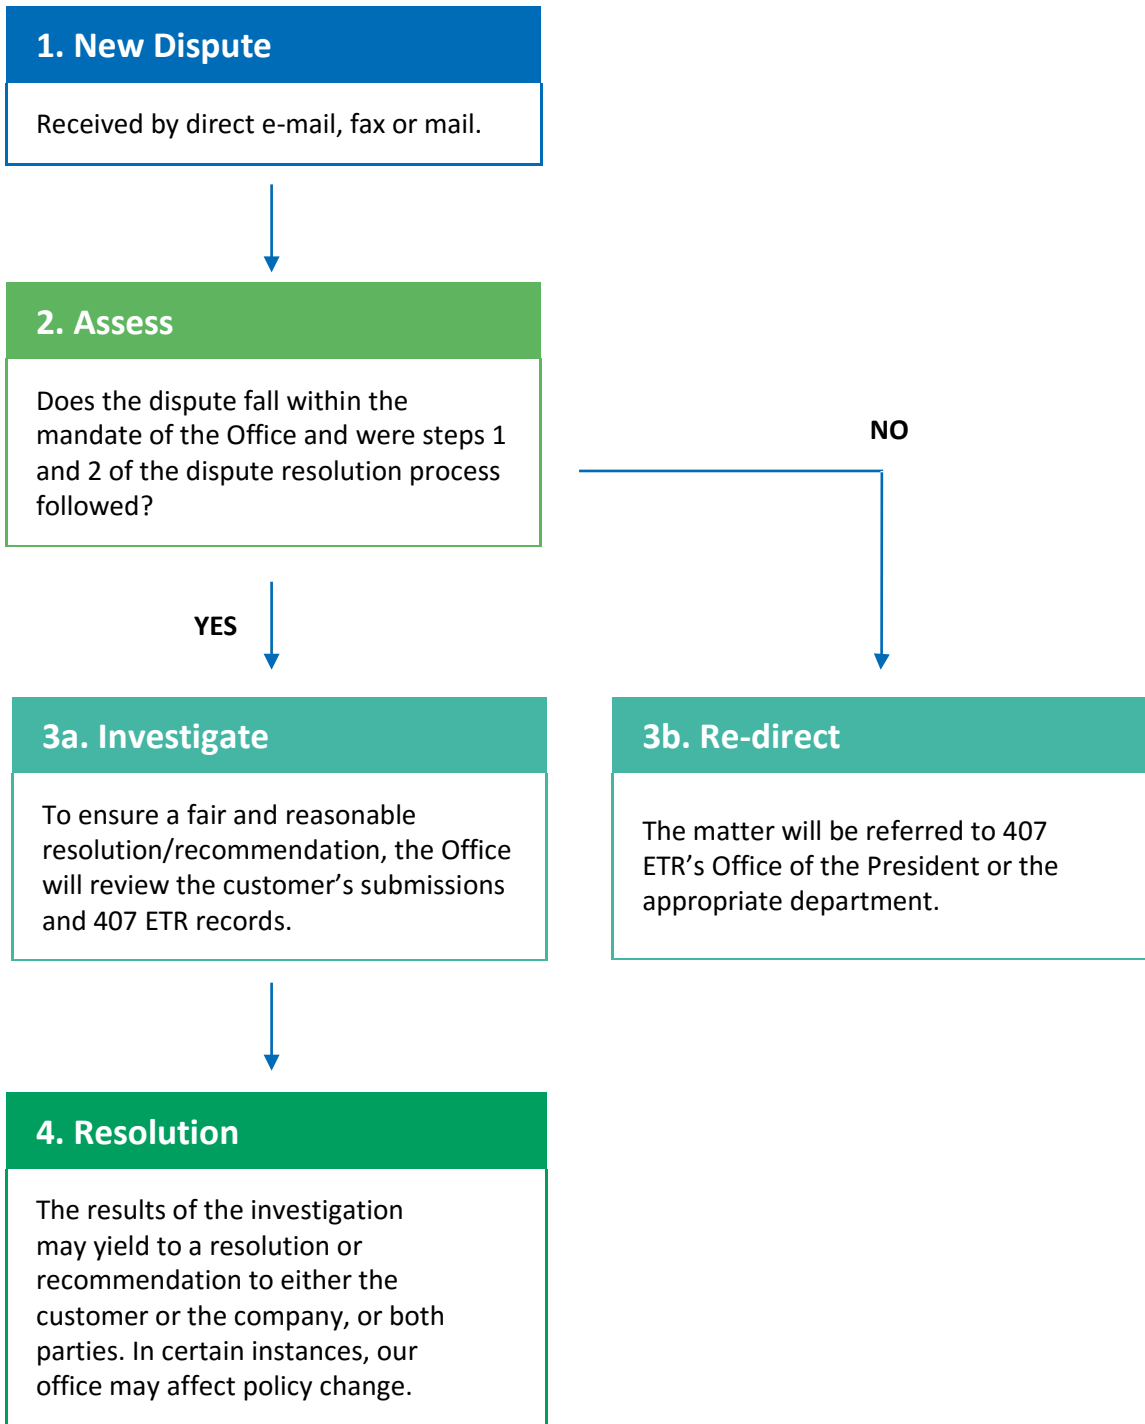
1. New Dispute

Received by direct e-mail, fax or mail.

2. Assess

Does the dispute fall within the mandate of the Office and were steps 1 and 2 of the dispute resolution process followed?

NO

YES

3a. Investigate

To ensure a fair and reasonable resolution/recommendation, the Office will review the customer's submissions and 407 ETR records.

3b. Re-direct

The matter will be referred to 407 ETR's Office of the President or the appropriate department.

4. Resolution

The results of the investigation may yield to a resolution or recommendation to either the customer or the company, or both parties. In certain instances, our office may affect policy change.